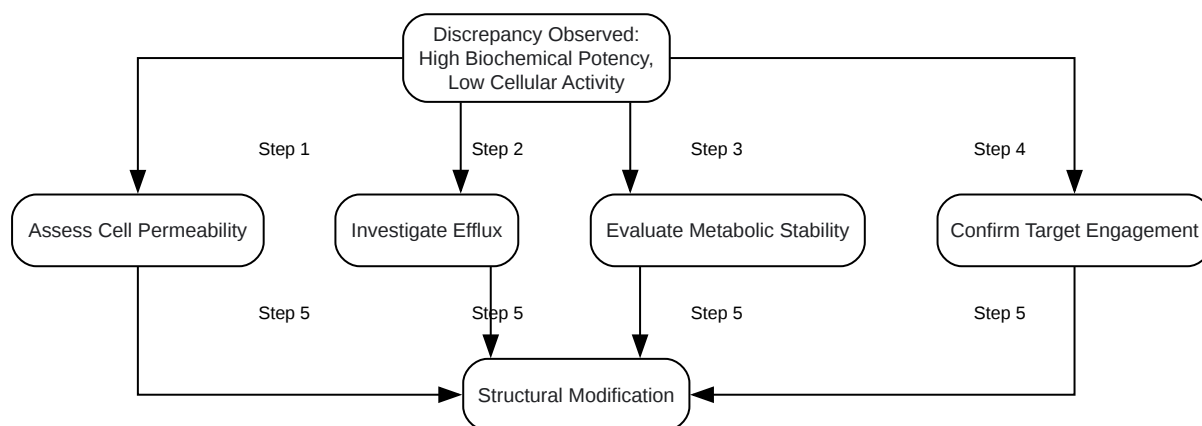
Discrepancy Observed: High Biochemical Potency, Low Cellular Activity

Step 1

Step 2

Step 3

Step 4

Assess Cell Permeability

Investigate Efflux

Evaluate Metabolic Stability

Confirm Target Engagement

Step 5

Step 5

Step 5

Step 5

Structural Modification